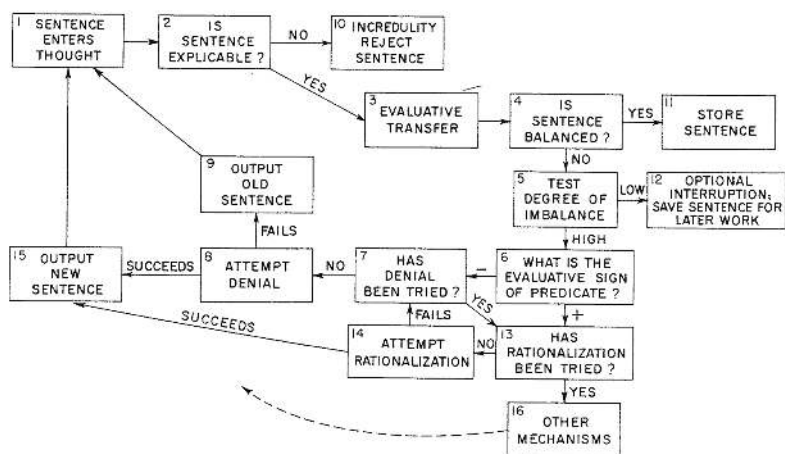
1 SENTENCE ENTERS THOUGHT

2 IS SENTENCE EXPLICABLE ?

NO

10 INCREDULITY REJECT SENTENCE

YES

3 EVALUATIVE TRANSFER

4 IS SENTENCE BALANCED ?

YES

11 STORE SENTENCE

NO

5 TEST DEGREE OF IMBALANCE

LOW

12 OPTIONAL INTERRUPTION; SAVE SENTENCE FOR LATER WORK

HIGH

9 OUTPUT OLD SENTENCE

FAILS

15 OUTPUT NEW SENTENCE

SUCCEEDS

8 ATTEMPT DENIAL

NO

7 HAS DENIAL BEEN TRIED ?

−

6 WHAT IS THE EVALUATIVE SIGN OF PREDICATE ?

+

YES

SUCCEEDS

FAILS

14 ATTEMPT RATIONALIZATION

NO

13 HAS RATIONALIZATION BEEN TRIED ?

YES

16 OTHER MECHANISMS